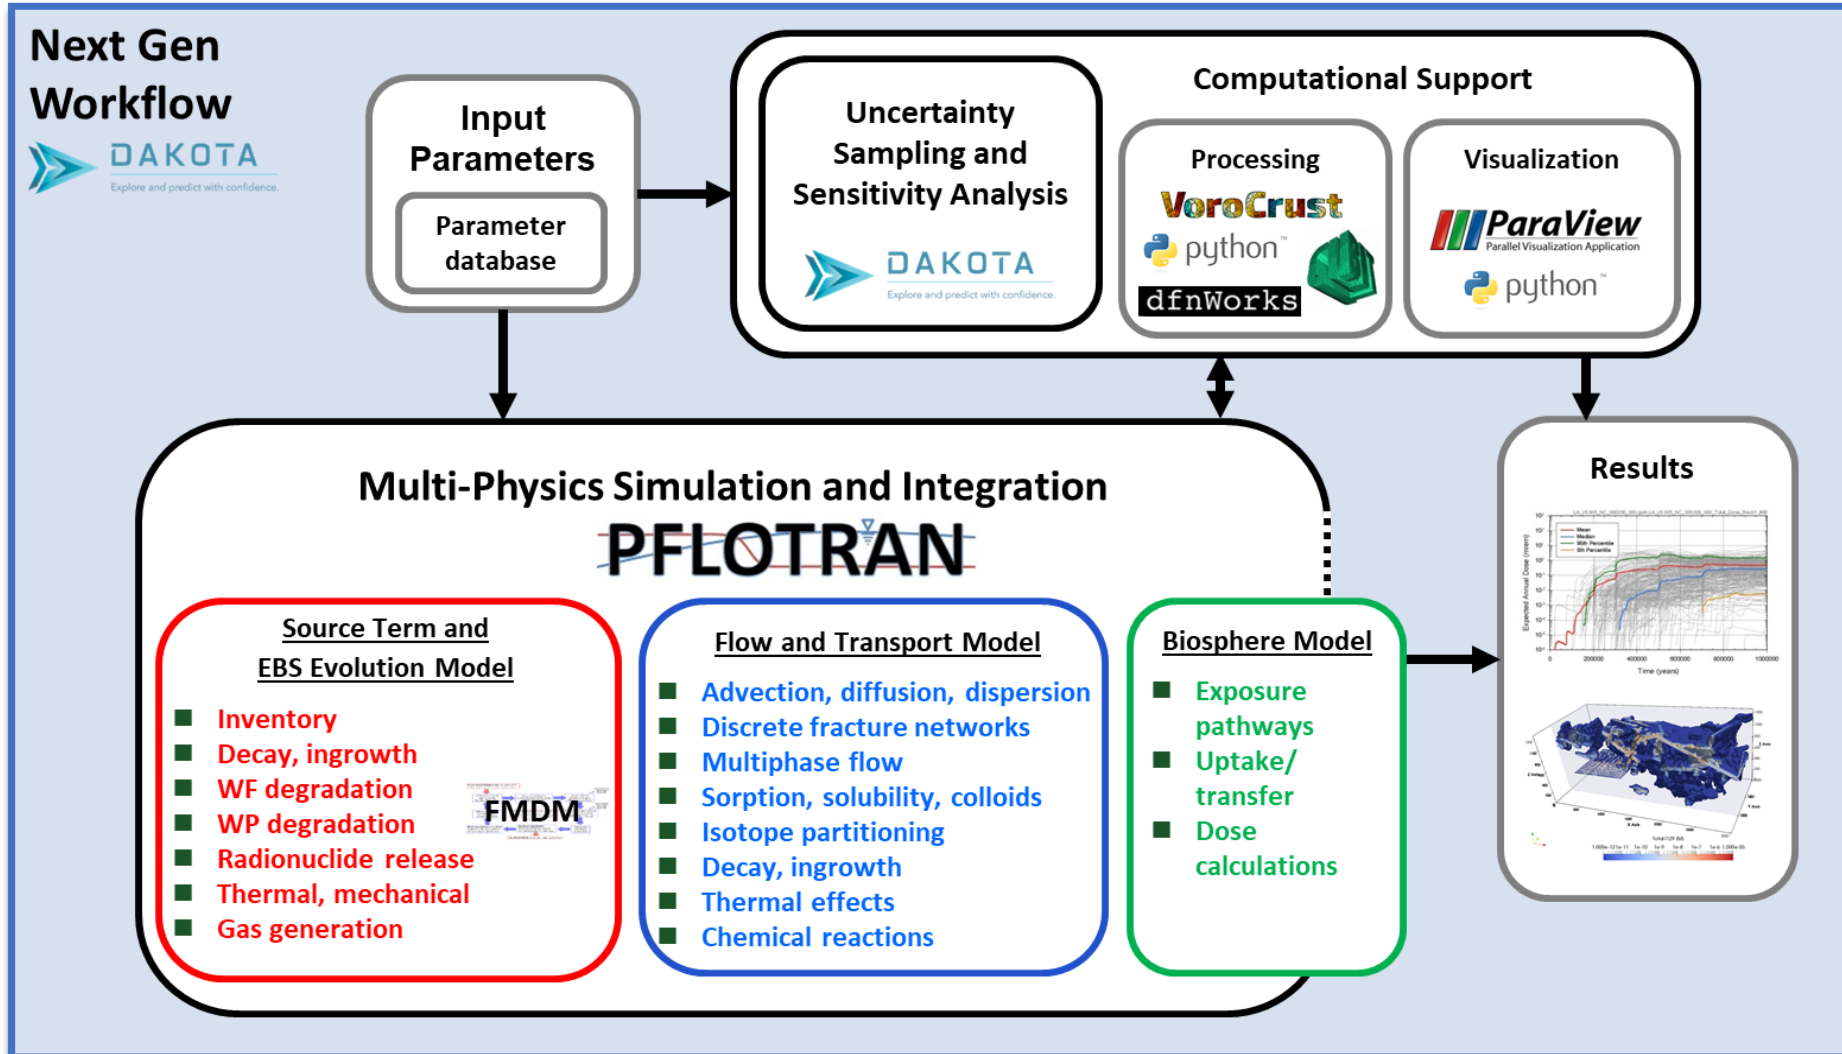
Next Gen Workflow

DAKOTA
Explore and predict with confidence.

Input Parameters

Parameter database

Computational Support

Uncertainty Sampling and Sensitivity Analysis

DAKOTA
Explore and predict with confidence.

Processing

VoroCrust

python™

dfnWorks

Visualization

ParaView
Parallel Visualization Application

python™

Multi-Physics Simulation and Integration

PFLOTRAN

Source Term and EBS Evolution Model

- Inventory
- Decay, ingrowth
- WF degradation
- WP degradation
- Radionuclide release
- Thermal, mechanical
- Gas generation

FMDM

Flow and Transport Model

- Advection, diffusion, dispersion
- Discrete fracture networks
- Multiphase flow
- Sorption, solubility, colloids
- Isotope partitioning
- Decay, ingrowth
- Thermal effects
- Chemical reactions

Biosphere Model

- Exposure pathways
- Uptake/ transfer
- Dose calculations

Results

Time (years)